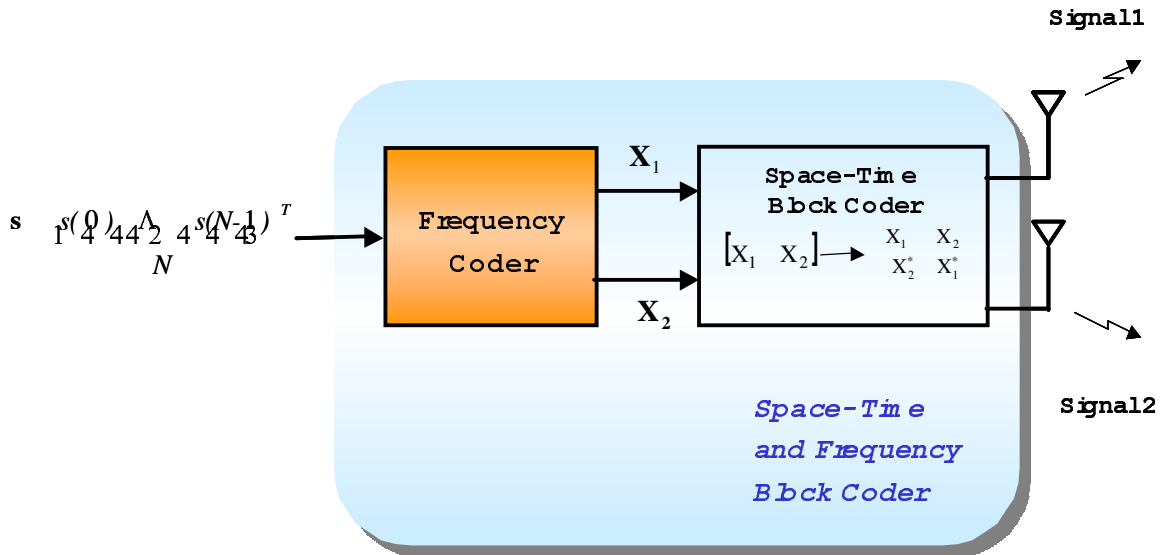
Signal1

s $s(0) \Lambda s(N-1)^T$ 1 4 44 2 4 4 43
N

Frequency Coder

$\mathbf{X}_1$

$\mathbf{X}_2$

Space-Tim e Bbck Coder

$[X_1 \quad X_2] \rightarrow \begin{matrix} X_1 & X_2 \\ X_2^* & X_1^* \end{matrix}$

Signal2

Space-Tim e and Frequency Bbck Coder